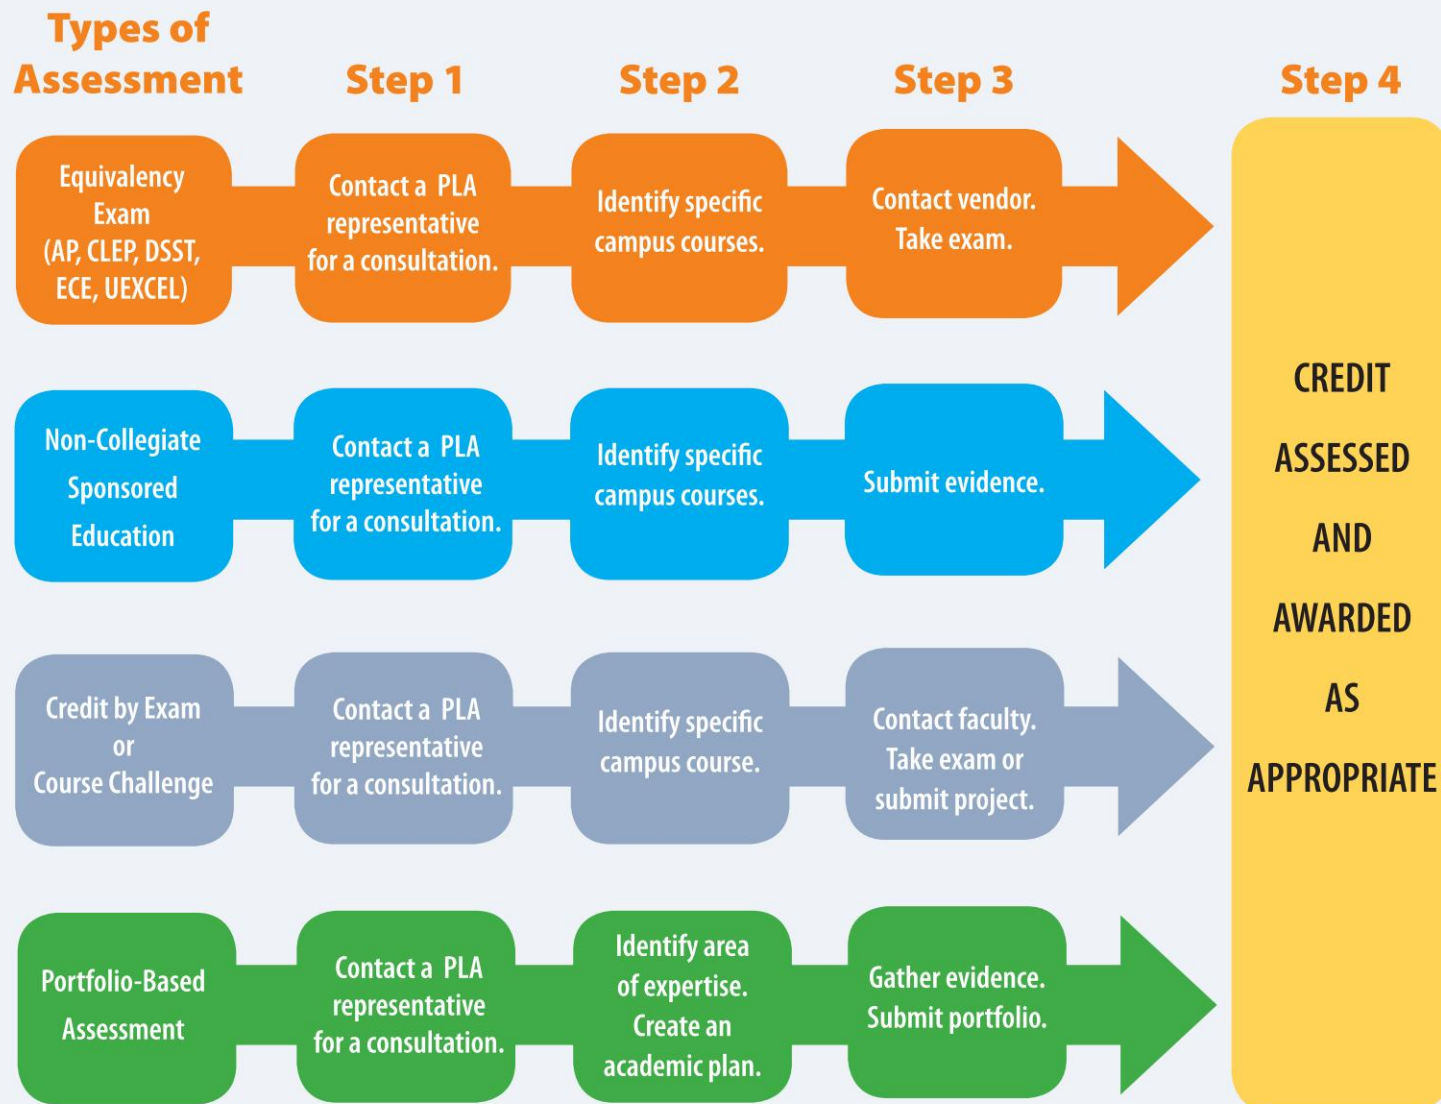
Types of Assessment

Step 1

Step 2

Step 3

Step 4

Equivalency Exam (AP, CLEP, DSST, ECE, UEXCEL)

Contact a PLA representative for a consultation.

Identify specific campus courses.

Contact vendor. Take exam.

Non-Collegiate Sponsored Education

Contact a PLA representative for a consultation.

Identify specific campus courses.

Submit evidence.

Credit by Exam or Course Challenge

Contact a PLA representative for a consultation.

Identify specific campus course.

Contact faculty. Take exam or submit project.

Portfolio-Based Assessment

Contact a PLA representative for a consultation.

Identify area of expertise. Create an academic plan.

Gather evidence. Submit portfolio.

CREDIT ASSESSED AND AWARDED AS APPROPRIATE